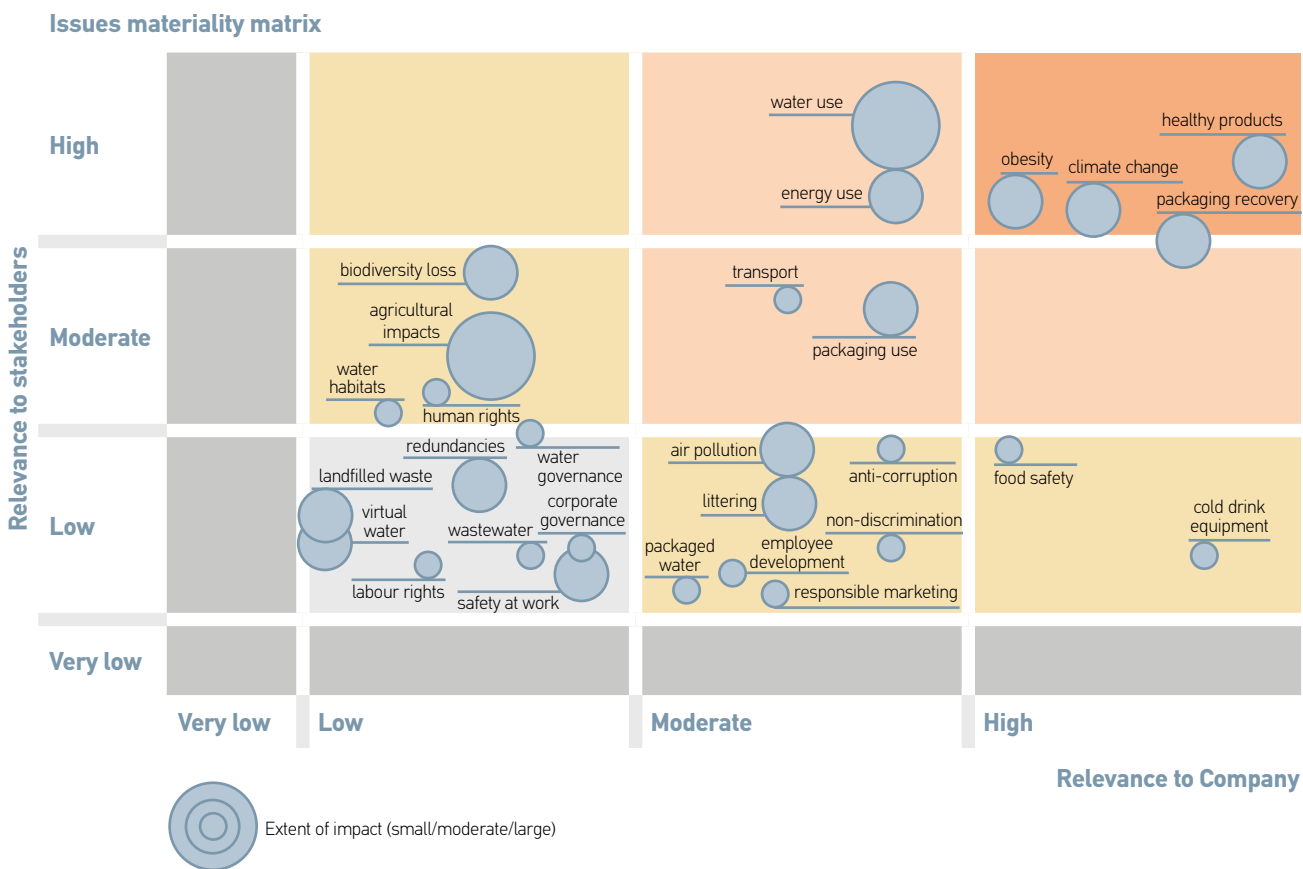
Issues materiality matrix

Relevance to stakeholders

High

Moderate

Low

Very low

water use
energy use
obesity
climate change
healthy products
packaging recovery

biodiversity loss
agricultural impacts
water habitats
human rights
transport
packaging use

redundancies
water governance
landfilled waste
virtual water
wastewater
corporate governance
labour rights
safety at work
air pollution
anti-corruption
littering
non-discrimination
packaged water
employee development
responsible marketing
food safety
cold drink equipment

Very low
Low
Moderate
High

Relevance to Company

Extent of impact (small/moderate/large)